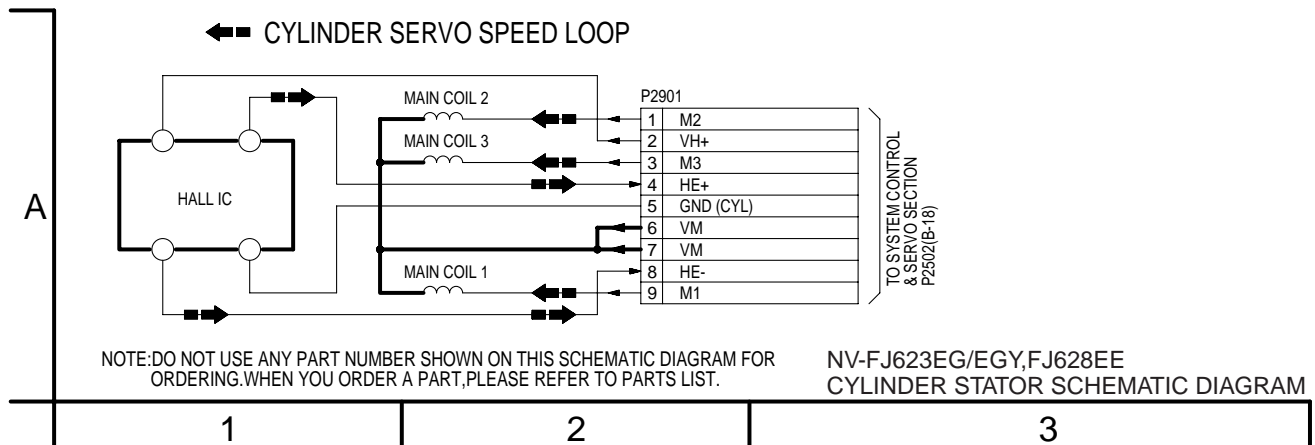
CYLINDER SERVO SPEED LOOP

MAIN COIL 2

MAIN COIL 3

HALL IC

MAIN COIL 1

P2901

| | |
|---|---|
| 1 | M2 |
| 2 | VH+ |
| 3 | M3 |
| 4 | HE+ |
| 5 | GND (CYL) |
| 6 | VM |
| 7 | VM |
| 8 | HE- |
| 9 | M1 |

TO SYSTEM CONTROL & SERVO SECTION P2502(B-18)

A

NOTE:DO NOT USE ANY PART NUMBER SHOWN ON THIS SCHEMATIC DIAGRAM FOR ORDERING.WHEN YOU ORDER A PART,PLEASE REFER TO PARTS LIST.

NV-FJ623EG/EGY,FJ628EE
CYLINDER STATOR SCHEMATIC DIAGRAM

1 2 3